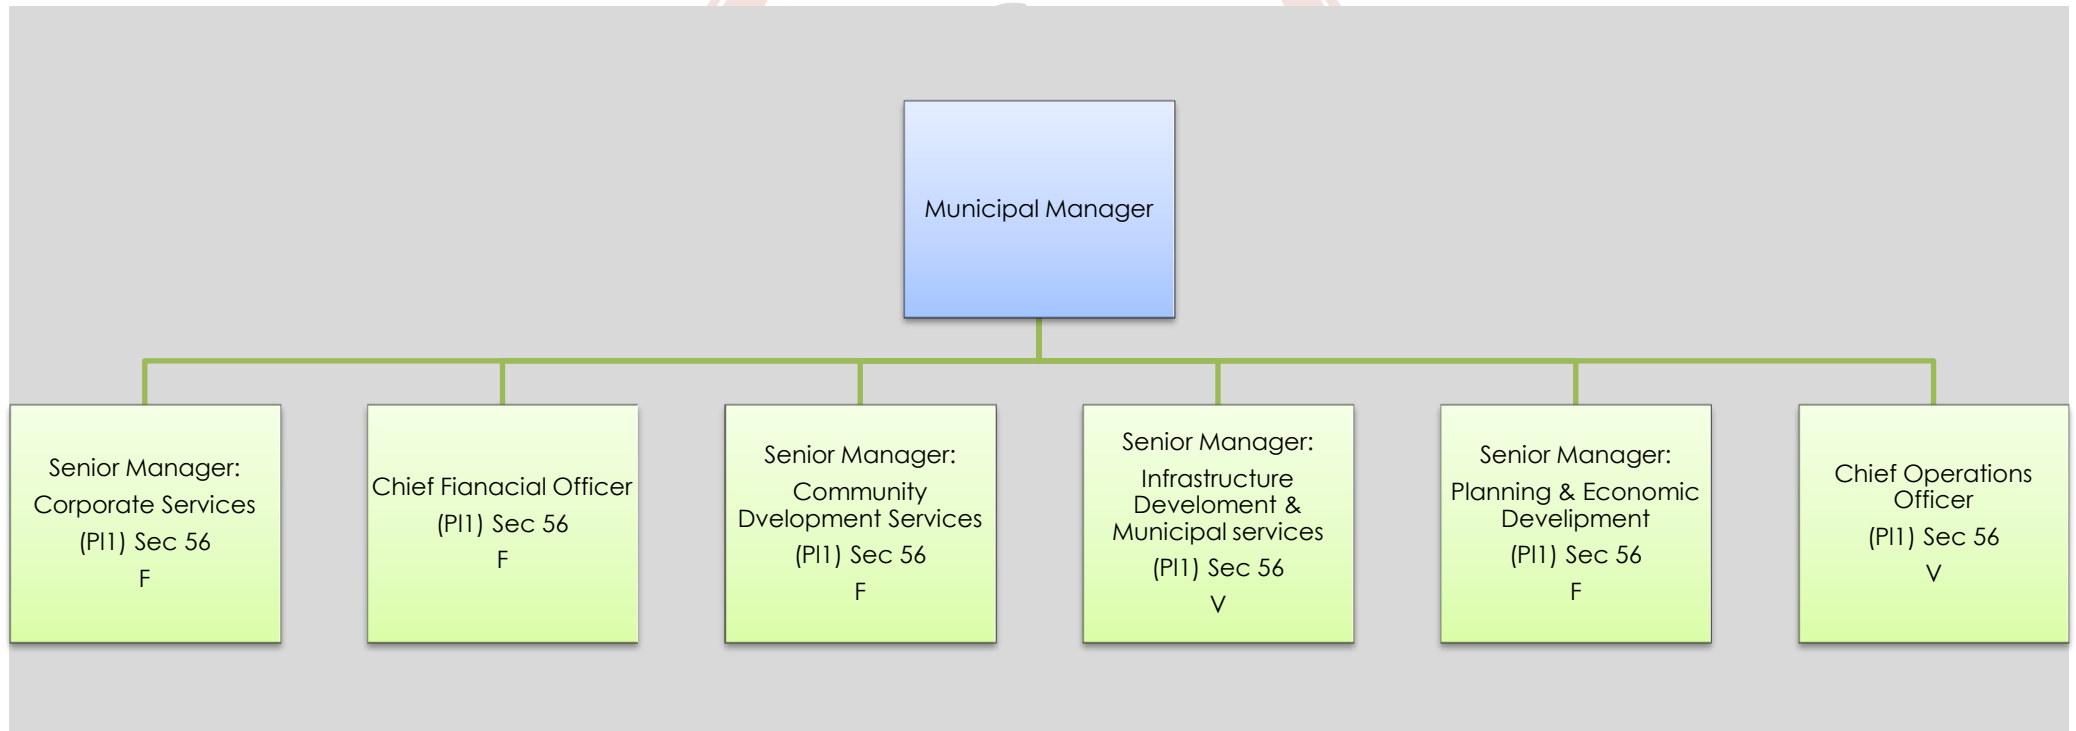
Municipal Manager

Senior Manager:
Corporate Services
(Pl1) Sec 56
F

Chief Fianacial Officer
(Pl1) Sec 56
F

Senior Manager:
Community Dvelopment Services
(Pl1) Sec 56
F

Senior Manager:
Infrastructure Develoment & Municipal services
(Pl1) Sec 56
V

Senior Manager:
Planning & Economic Develpment
(Pl1) Sec 56
F

Chief Operations Officer
(Pl1) Sec 56
V